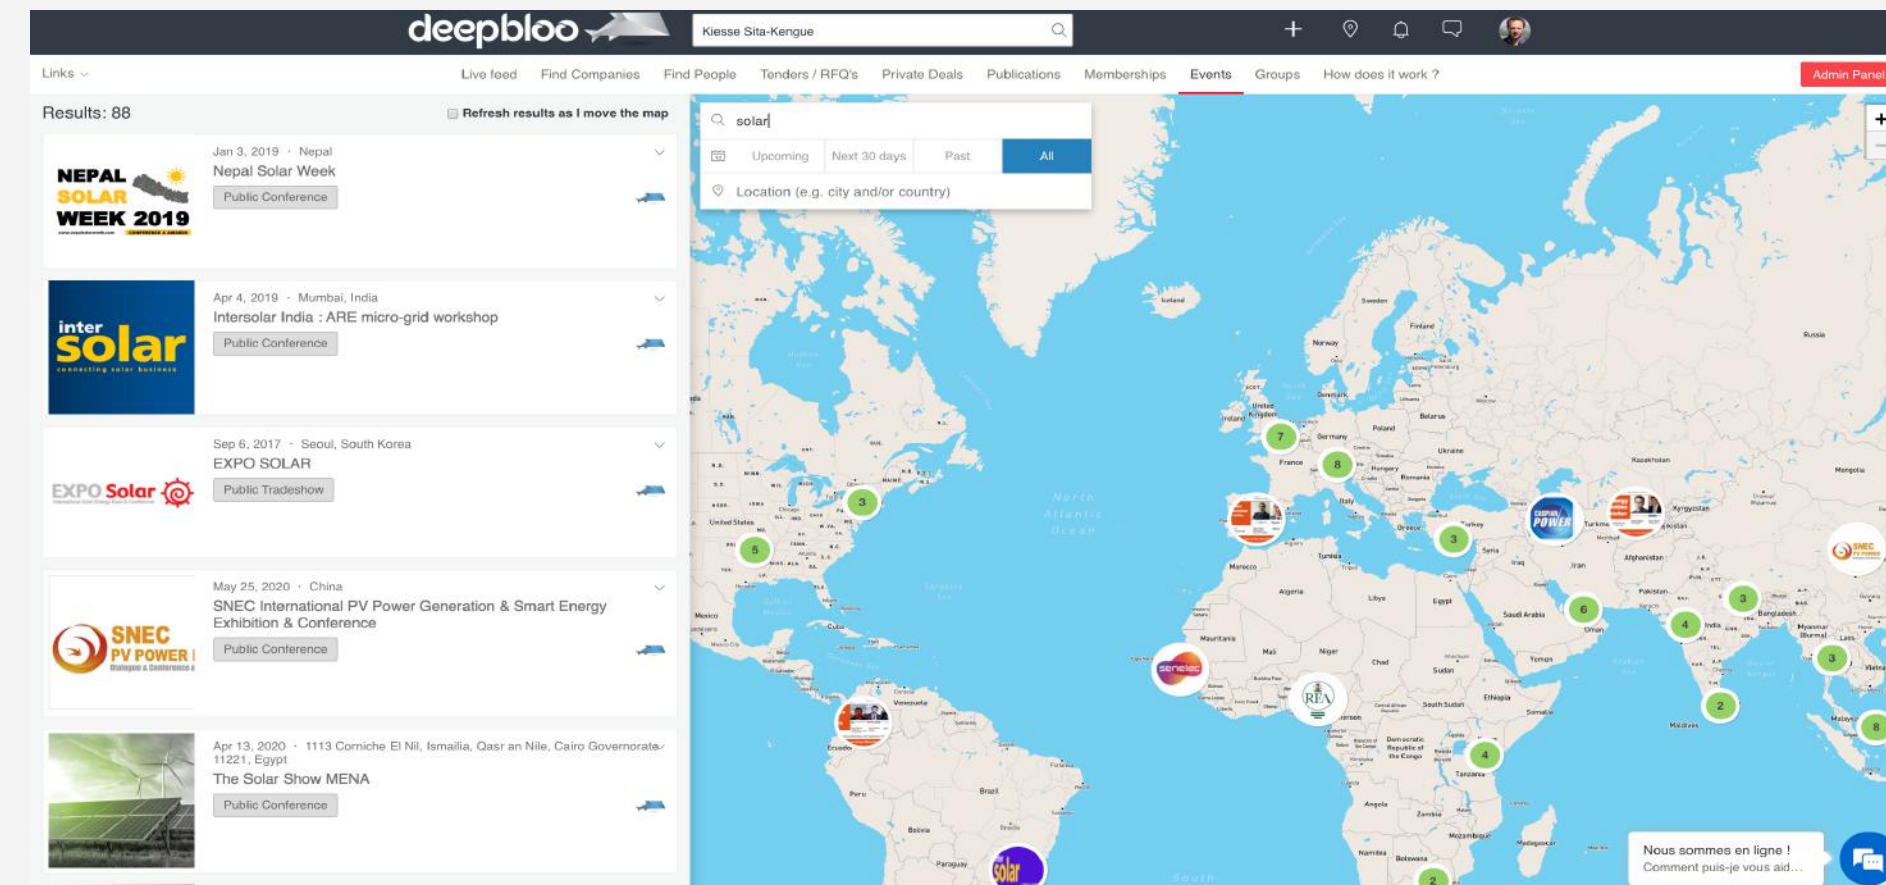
deepbloo

Kiesse Sita-Kengue

Links

Live feed Find Companies Find People Tenders / RFQ's Private Deals Publications Memberships Events Groups How does it work ?

Admin Panel

Results: 88

Refresh results as I move the map

solar

Upcoming Next 30 days Past All

Location (e.g. city and/or country)

NEPAL SOLAR WEEK 2019

Jan 3, 2019 · Nepal
Nepal Solar Week
Public Conference

inter solar connecting solar business

Apr 4, 2019 · Mumbai, India
Intersolar India : ARE micro-grid workshop
Public Conference

EXPO Solar

Sep 6, 2017 · Seoul, South Korea
EXPO SOLAR
Public Tradeshow

SNEC PV POWER

May 25, 2020 · China
SNEC International PV Power Generation & Smart Energy Exhibition & Conference
Public Conference

Apr 13, 2020 · 1113 Corniche El Nil, Ismailia, Qasr an Nile, Cairo Governorate 11221, Egypt
The Solar Show MENA
Public Conference

North Atlantic Ocean

7 8 3 5 3 6 4 3 3 2 4 8 2

Nous sommes en ligne !
Comment puis-je vous aid...